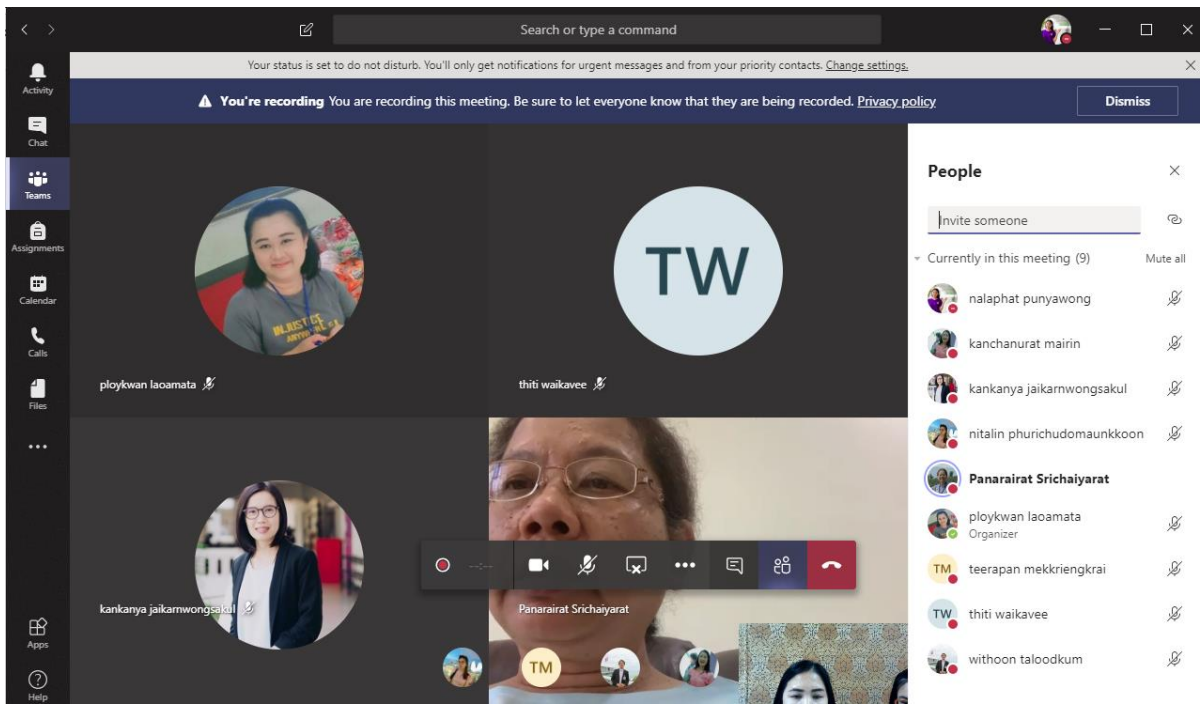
Search or type a command

Your status is set to do not disturb. You'll only get notifications for urgent messages and from your priority contacts. Change settings.

You're recording You are recording this meeting. Be sure to let everyone know that they are being recorded. Privacy policy

Dismiss

Activity
Chat
Teams
Assignments
Calendar
Calls
Files
...
Apps
Help

TW

ploykwan laoamata

thiti waikavee

kankanya jaikarnwongsakul

Panarairat Srichaiyarat

TM

People

Invite someone

Currently in this meeting (9)

Mute all

nalaphat punyawong

kanchanurat mairin

kankanya jaikarnwongsakul

nitalin phurichudomaunkkoon

Panarairat Srichaiyarat

ploykwan laoamata
Organizer

TM teerapan mekkriengkrai

TW thiti waikavee

withoon taloodkum